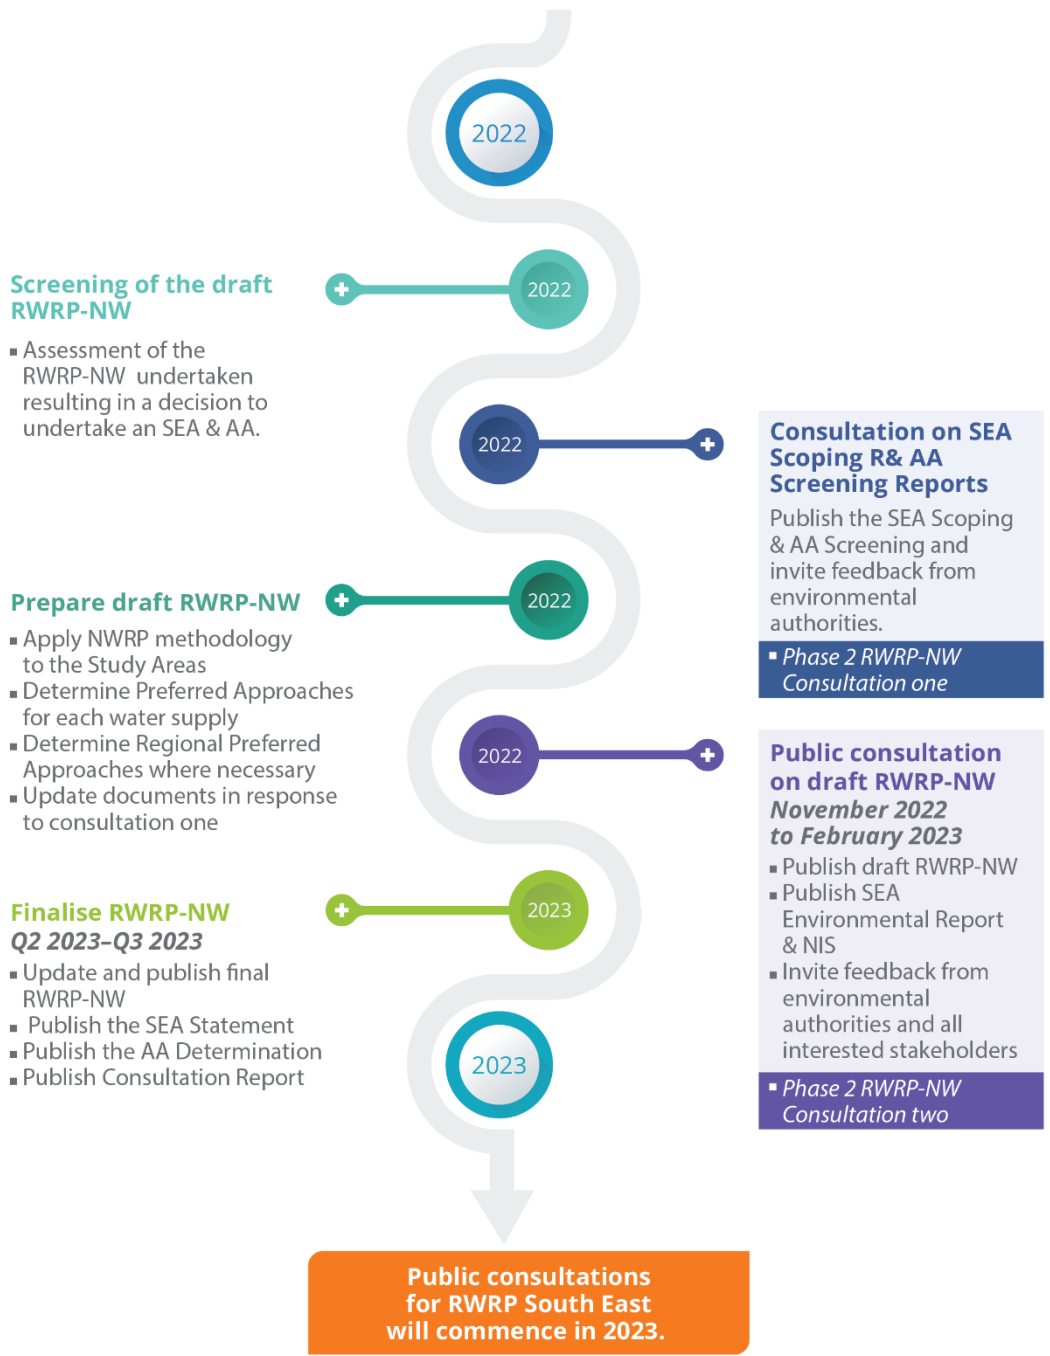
2022

Screening of the draft RWRP-NW

2022

- Assessment of the RWRP-NW undertaken resulting in a decision to undertake an SEA & AA.

2022

Consultation on SEA Scoping R& AA Screening Reports

Publish the SEA Scoping & AA Screening and invite feedback from environmental authorities.

- Phase 2 RWRP-NW Consultation one

Prepare draft RWRP-NW

2022

- Apply NWRP methodology to the Study Areas
- Determine Preferred Approaches for each water supply
- Determine Regional Preferred Approaches where necessary
- Update documents in response to consultation one

2022

Public consultation on draft RWRP-NW

November 2022 to February 2023

- Publish draft RWRP-NW
- Publish SEA Environmental Report & NIS
- Invite feedback from environmental authorities and all interested stakeholders

- Phase 2 RWRP-NW Consultation two

Finalise RWRP-NW

2023

Q2 2023–Q3 2023

- Update and publish final RWRP-NW
- Publish the SEA Statement
- Publish the AA Determination
- Publish Consultation Report

2023

Public consultations for RWRP South East will commence in 2023.